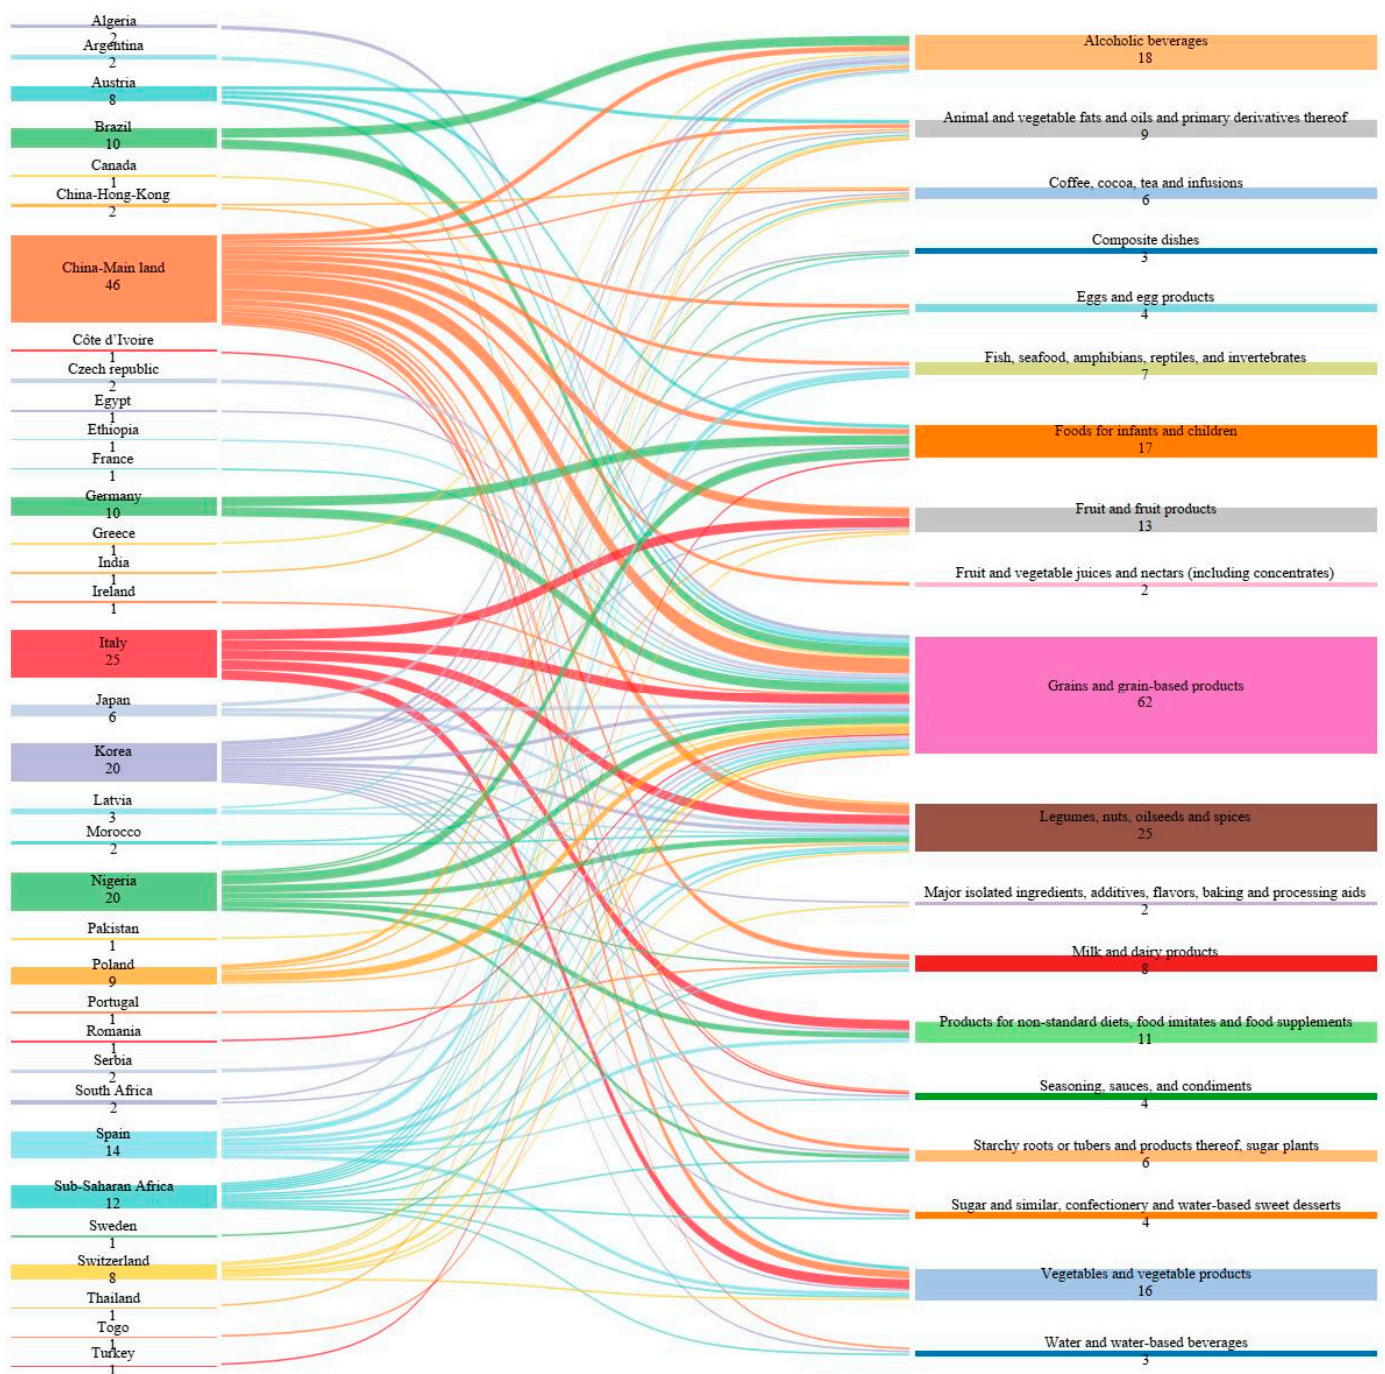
Algeria
2
Argentina
2
Austria
8
Brazil
10
Canada
1
China-Hong-Kong
2
China-Main land
46
Côte d'Ivoire
1
Czech republic
2
Egypt
1
Ethiopia
1
France
1
Germany
10
Greece
1
India
1
Ireland
1
Italy
25
Japan
6
Korea
20
Latvia
3
Morocco
2
Nigeria
20
Pakistan
1
Poland
9
Portugal
1
Romania
1
Serbia
2
South Africa
2
Spain
14
Sub-Saharan Africa
12
Sweden
1
Switzerland
8
Thailand
1
Togo
1
Turkey
1

Alcoholic beverages
18
Animal and vegetable fats and oils and primary derivatives thereof
9
Coffee, cocoa, tea and infusions
6
Composite dishes
3
Eggs and egg products
4
Fish, seafood, amphibians, reptiles, and invertebrates
7
Foods for infants and children
17
Fruit and fruit products
13
Fruit and vegetable juices and nectars (including concentrates)
2
Grains and grain-based products
62
Legumes, nuts, oilseeds and spices
25
Major isolated ingredients, additives, flavors, baking and processing aids
2
Milk and dairy products
8
Products for non-standard diets, food imitates and food supplements
11
Seasoning, sauces, and condiments
4
Starchy roots or tubers and products thereof, sugar plants
6
Sugar and similar, confectionery and water-based sweet desserts
4
Vegetables and vegetable products
16
Water and water-based beverages
3